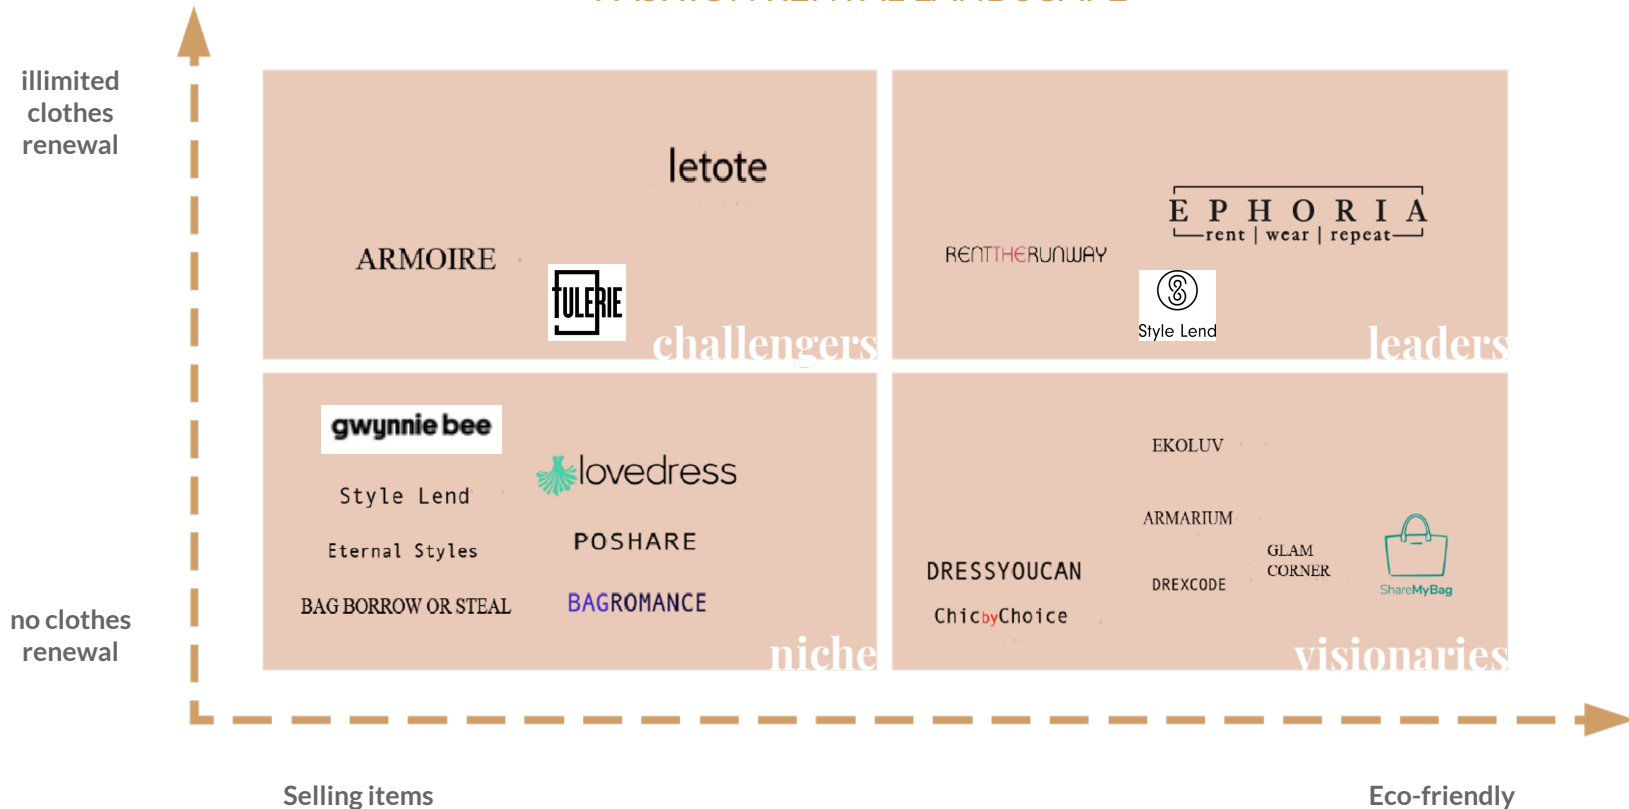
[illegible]

illimited clothes renewal

no clothes renewal

letote

ARMOIRE

TULERIE

challengers

EPHORIA
rent | wear | repeat

RENTTHERUNWAY

Style Lend

leaders

gwynnie bee

lovedress

Style Lend

Eternal Styles

POSHARE

BAG BORROW OR STEAL

BAGROMANCE

niche

EKOLUV

ARMARIUM

GLAM CORNER

DRESSYOUCAN

DREXCODE

ShareMyBag

ChicbyChoice

visionaries

Selling items

Eco-friendly